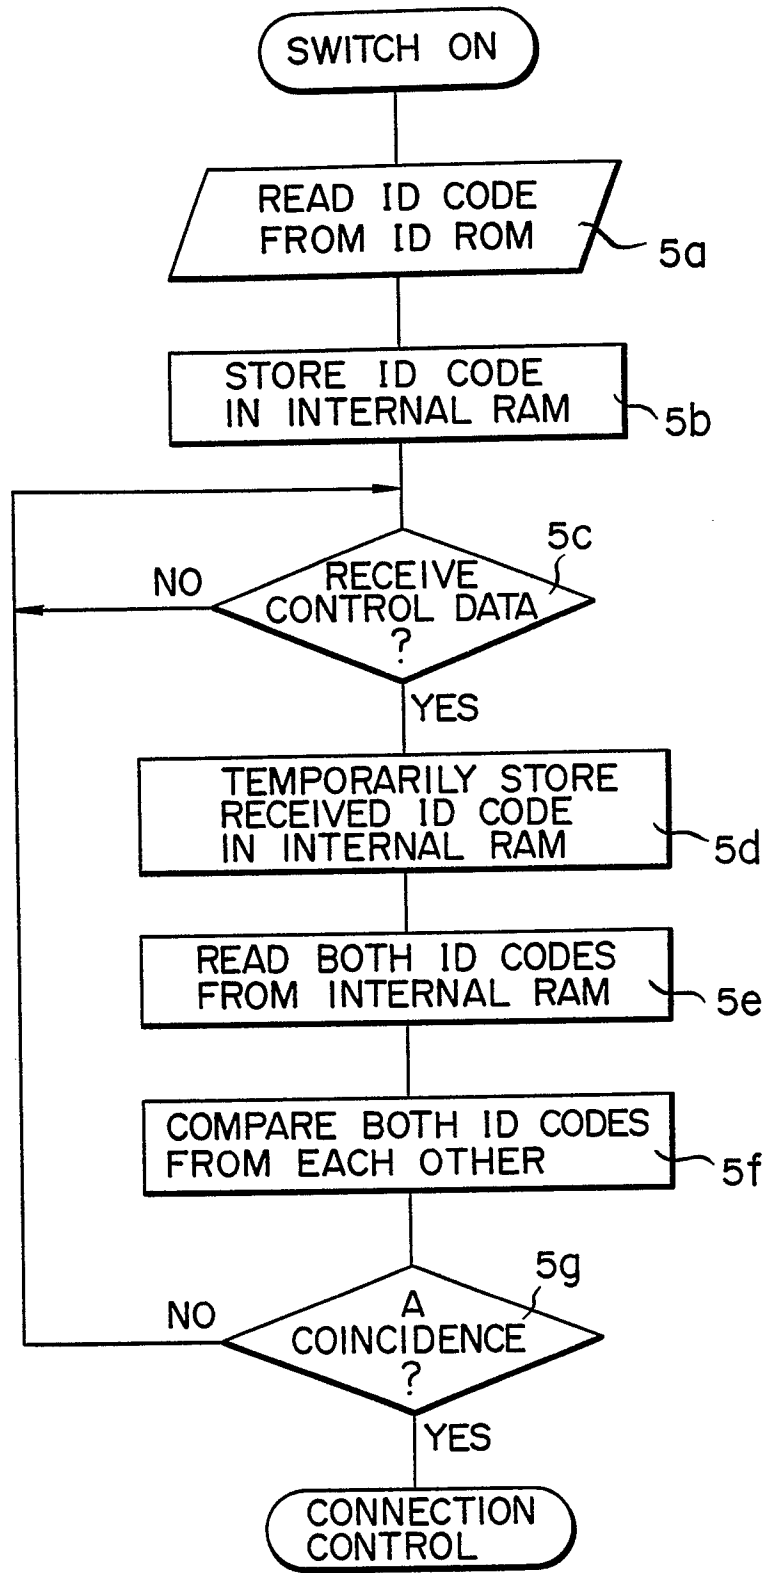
SWITCH ON

READ ID CODE FROM ID ROM

5a

STORE ID CODE IN INTERNAL RAM

5b

5c

NO

RECEIVE CONTROL DATA ?

YES

TEMPORARILY STORE RECEIVED ID CODE IN INTERNAL RAM

5d

READ BOTH ID CODES FROM INTERNAL RAM

5e

COMPARE BOTH ID CODES FROM EACH OTHER

5f

5g

NO

A COINCIDENCE ?

YES

CONNECTION CONTROL